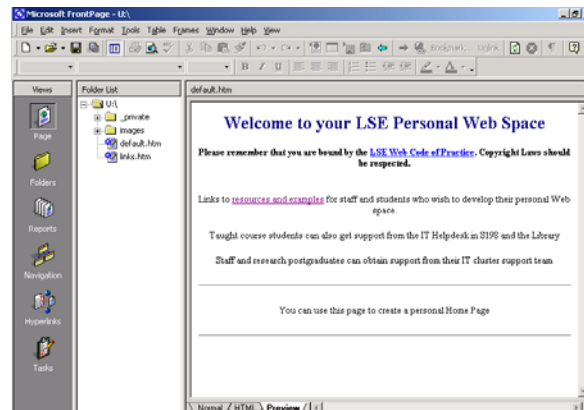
Microsoft FrontPage - U:\

File Edit Insert Format Tools Table Frames Window Help View

Views

Page

Folders

Reports

Navigation

Hyperlinks

Tasks

Folder List

U:\

_private

images

default.htm

links.htm

default.htm

Welcome to your LSE Personal Web Space

Please remember that you are bound by the LSE Web Code of Practice. Copyright Laws should be respected.

Links to resources and examples for staff and students who wish to develop their personal Web space.

Taught course students can also get support from the IT Helpdesk in S198 and the Library

Staff and research postgraduates can obtain support from their IT cluster support team

You can use this page to create a personal Home Page

Normal HTML Preview